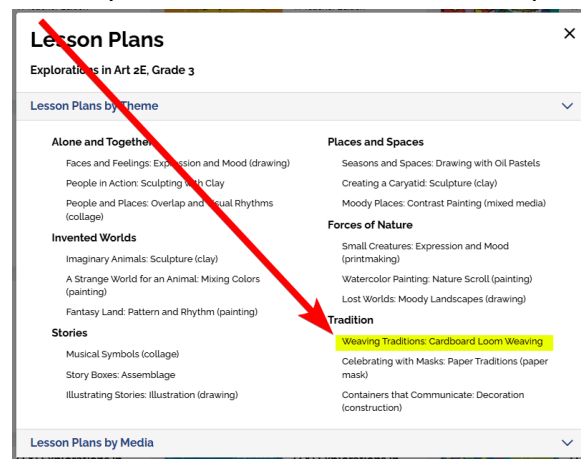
Lesson Plans

Explorations in Art 2E, Grade 3

×

Lesson Plans by Theme

Alone and Together

Faces and Feelings: Expression and Mood (drawing)

People in Action: Sculpting with Clay

People and Places: Overlap and Visual Rhythms (collage)

Invented Worlds

Imaginary Animals: Sculpture (clay)

A Strange World for an Animal: Mixing Colors (painting)

Fantasy Land: Pattern and Rhythm (painting)

Stories

Musical Symbols (collage)

Story Boxes: Assemblage

Illustrating Stories: Illustration (drawing)

Places and Spaces

Seasons and Spaces: Drawing with Oil Pastels

Creating a Caryatid: Sculpture (clay)

Moody Places: Contrast Painting (mixed media)

Forces of Nature

Small Creatures: Expression and Mood (printmaking)

Watercolor Painting: Nature Scroll (painting)

Lost Worlds: Moody Landscapes (drawing)

Tradition

Weaving Traditions: Cardboard Loom Weaving

Celebrating with Masks: Paper Traditions (paper mask)

Containers that Communicate: Decoration (construction)

Lesson Plans by Media